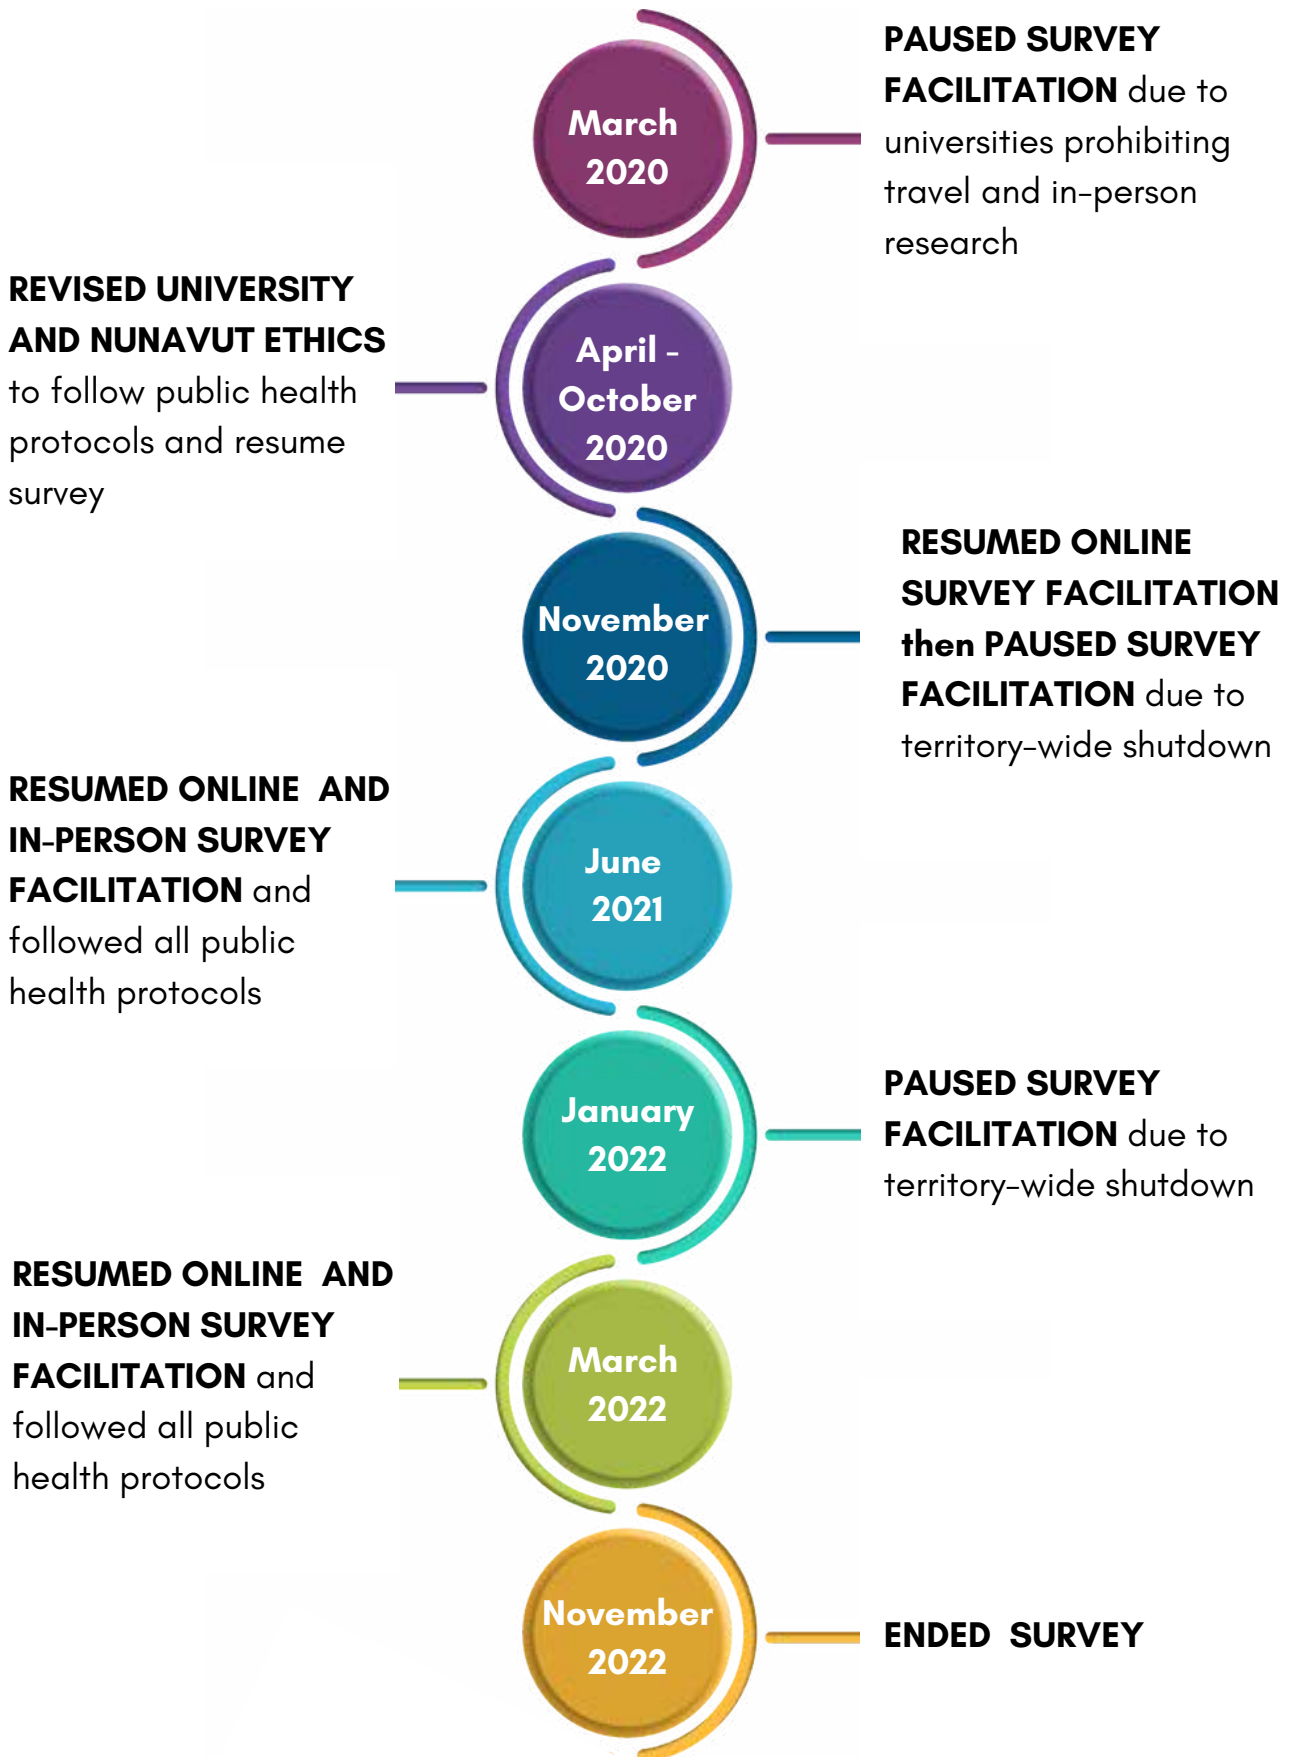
March 2020

PAUSED SURVEY FACILITATION due to universities prohibiting travel and in-person research

REVISED UNIVERSITY AND NUNAVUT ETHICS to follow public health protocols and resume survey

April - October 2020

November 2020

RESUMED ONLINE SURVEY FACILITATION then PAUSED SURVEY FACILITATION due to territory-wide shutdown

RESUMED ONLINE AND IN-PERSON SURVEY FACILITATION and followed all public health protocols

June 2021

January 2022

PAUSED SURVEY FACILITATION due to territory-wide shutdown

RESUMED ONLINE AND IN-PERSON SURVEY FACILITATION and followed all public health protocols

March 2022

November 2022

ENDED SURVEY